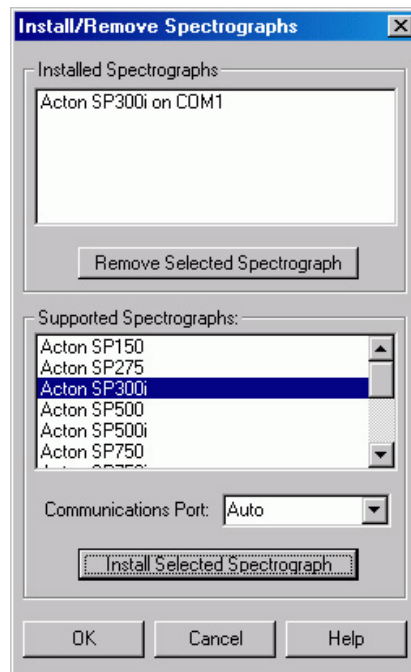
Install/Remove Spectrographs

Installed Spectrographs

Acton SP300i on COM1

Remove Selected Spectrograph

Supported Spectrographs:

Acton SP150
Acton SP275
Acton SP300i
Acton SP500
Acton SP500i
Acton SP750
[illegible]

Communications Port: Auto

Install Selected Spectrograph

OK
Cancel
Help